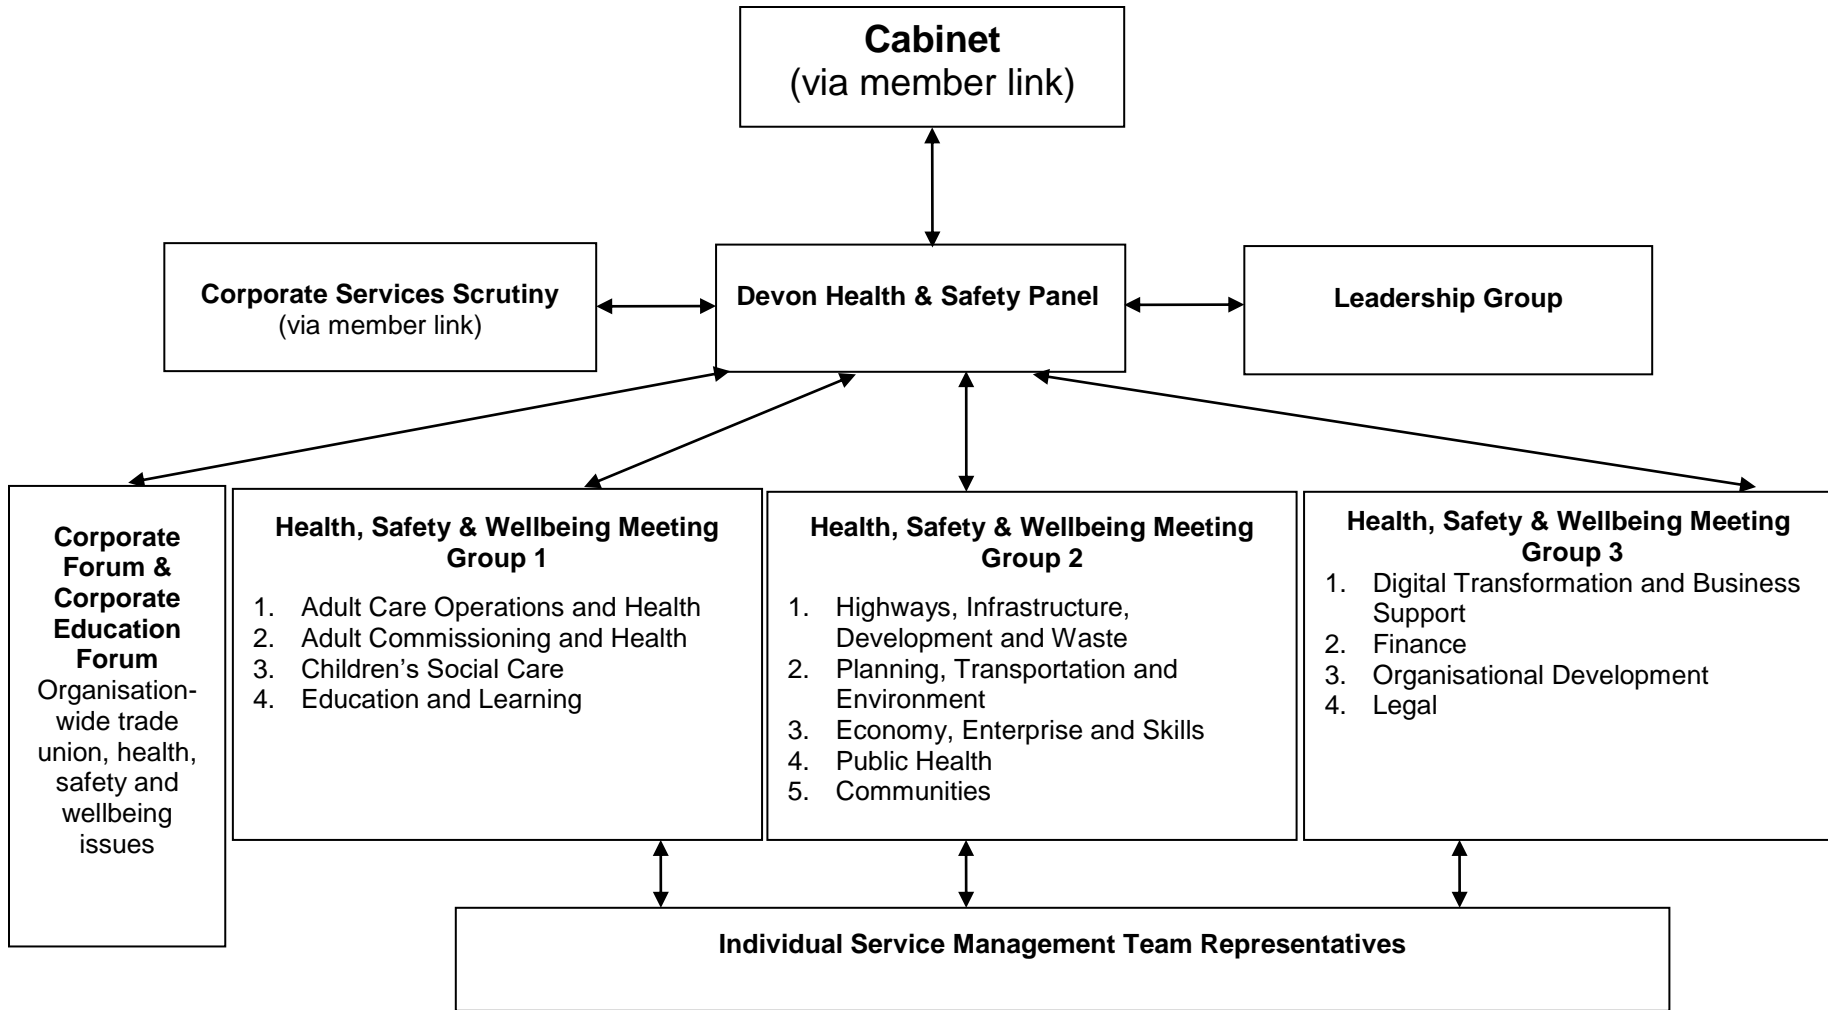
Cabinet
(via member link)

Corporate Services Scrutiny
(via member link)

Devon Health & Safety Panel

Leadership Group

Corporate Forum & Corporate Education Forum
Organisation-wide trade union, health, safety and wellbeing issues

Health, Safety & Wellbeing Meeting Group 1
1. Adult Care Operations and Health
2. Adult Commissioning and Health
3. Children's Social Care
4. Education and Learning

Health, Safety & Wellbeing Meeting Group 2
1. Highways, Infrastructure, Development and Waste
2. Planning, Transportation and Environment
3. Economy, Enterprise and Skills
4. Public Health
5. Communities

Health, Safety & Wellbeing Meeting Group 3
1. Digital Transformation and Business Support
2. Finance
3. Organisational Development
4. Legal

Individual Service Management Team Representatives